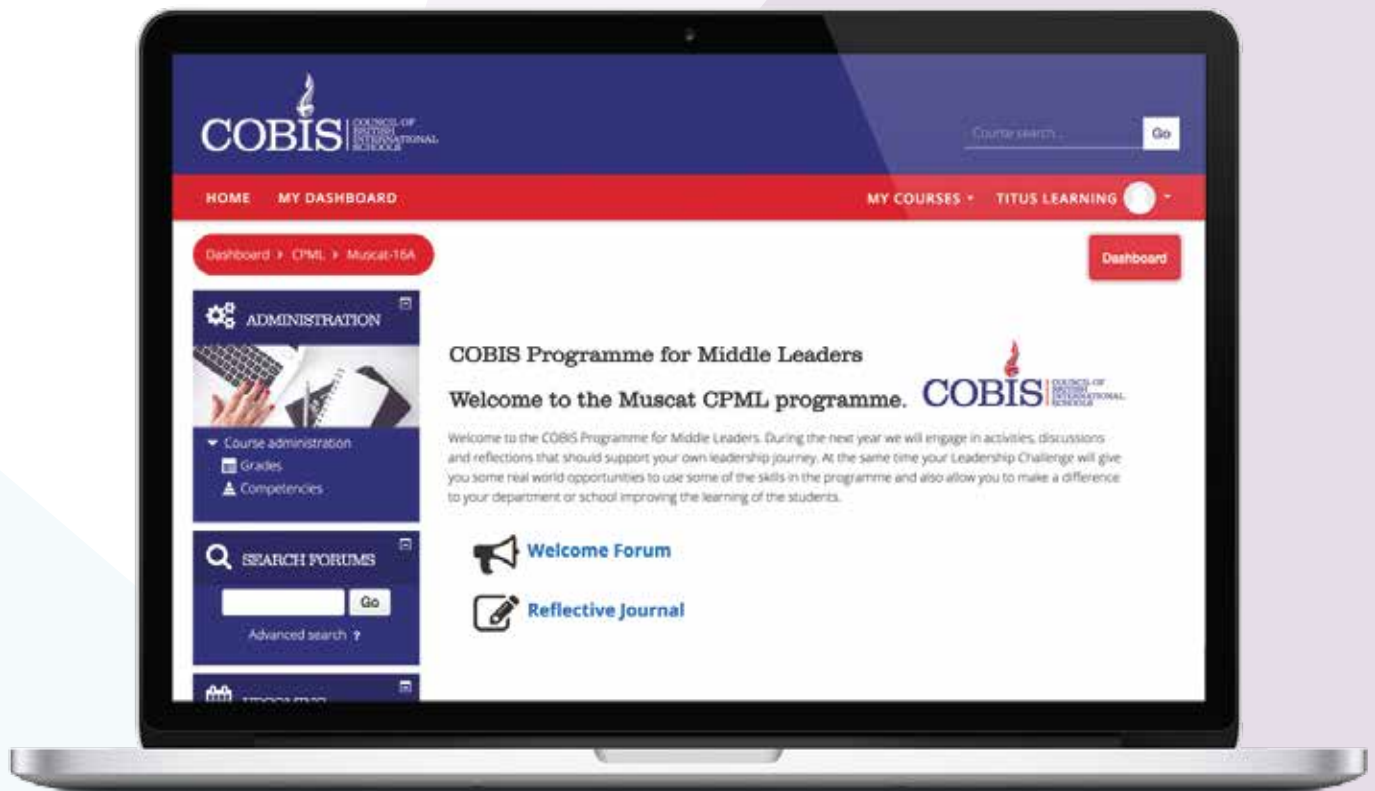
COBIS COUNCIL OF BRITISH INTERNATIONAL SCHOOLS

Course search... Go

HOME MY DASHBOARD

MY COURSES ▾ TITUS LEARNING ▾

Dashboard ▸ CPML ▸ Muscat-16A

Dashboard

ADMINISTRATION

▾ Course administration
Grades
Competencies

SEARCH FORUMS

Go

Advanced search ?

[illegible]

COBIS Programme for Middle Leaders

Welcome to the Muscat CPML programme.

COBIS COUNCIL OF BRITISH INTERNATIONAL SCHOOLS

Welcome to the COBIS Programme for Middle Leaders. During the next year we will engage in activities, discussions and reflections that should support your own leadership journey. At the same time your Leadership Challenge will give you some real world opportunities to use some of the skills in the programme and also allow you to make a difference to your department or school improving the learning of the students.

Welcome Forum

Reflective Journal